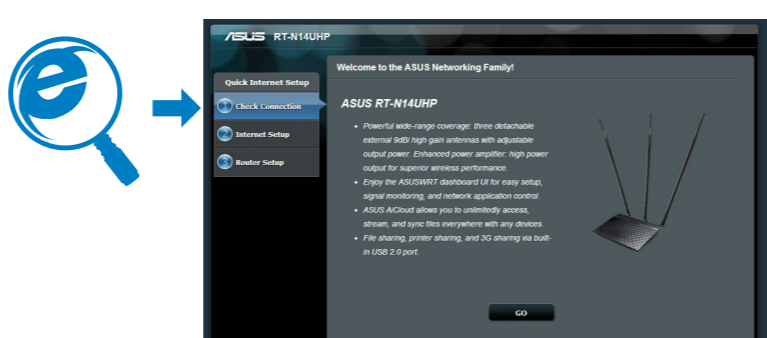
ASUS RT-N14UHP

Quick Internet Setup

1 Check Connection

2 Internet Setup

3 Router Setup

Welcome to the ASUS Networking Family!

ASUS RT-N14UHP

• Powerful wide-range coverage: three detachable external 9dBi high gain antennas with adjustable output power. Enhanced power amplifier: high power output for superior wireless performance.

• Enjoy the ASUSWRT dashboard UI for easy setup, signal monitoring, and network application control.

• ASUS AiCloud allows you to unlimitedly access, stream, and sync files everywhere with any devices.

• File sharing, printer sharing, and 3G sharing via built-in USB 2.0 port.

GO